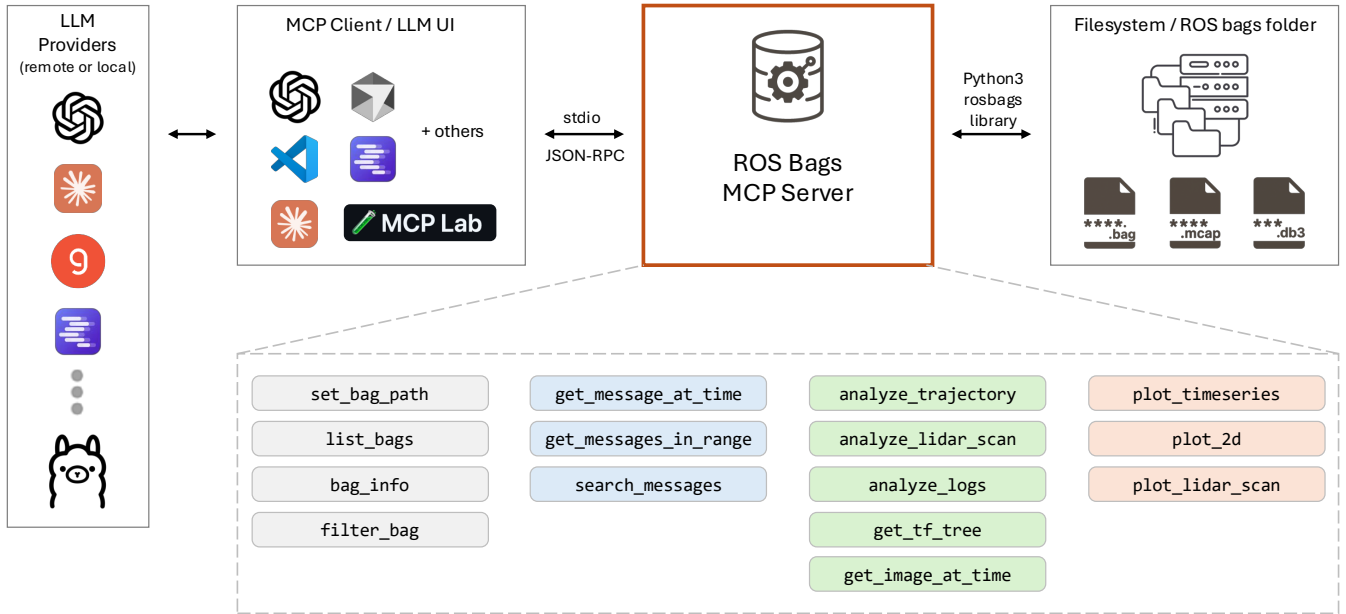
LLM Providers
(remote or local)

MCP Client / LLM UI

+ others

MCP Lab

stdio

JSON-RPC

ROS Bags MCP Server

Python3 rosbags library

Filesystem / ROS bags folder

****. .bag

**** .mcap

*** .db3

set_bag_path

list_bags

bag_info

filter_bag

get_message_at_time

get_messages_in_range

search_messages

analyze_trajectory

analyze_lidar_scan

analyze_logs

get_tf_tree

get_image_at_time

plot_timeseries

plot_2d

plot_lidar_scan